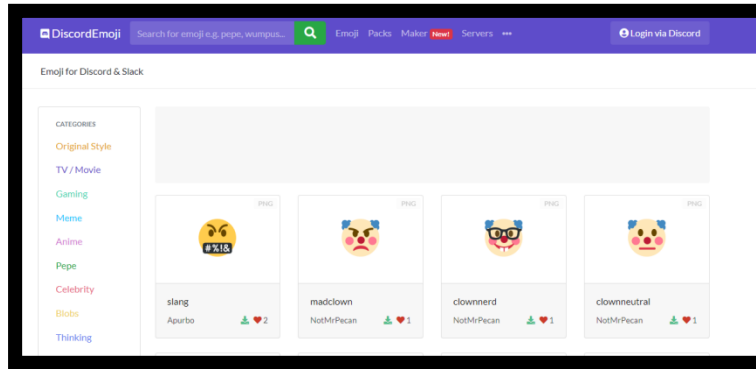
DiscordEmoji Search for emoji e.g. pepe, wumpus... Emoji Packs Maker New! Servers ••• Login via Discord

Emoji for Discord & Slack

CATEGORIES
Original Style
TV / Movie
Gaming
Meme
Anime
Pepe
Celebrity
Blobs
Thinking

PNG
#%!&
slang
Apurbo 2

PNG
madclown
NotMrPecan 1

PNG
clownnerd
NotMrPecan 1

PNG
clownneutral
NotMrPecan 1